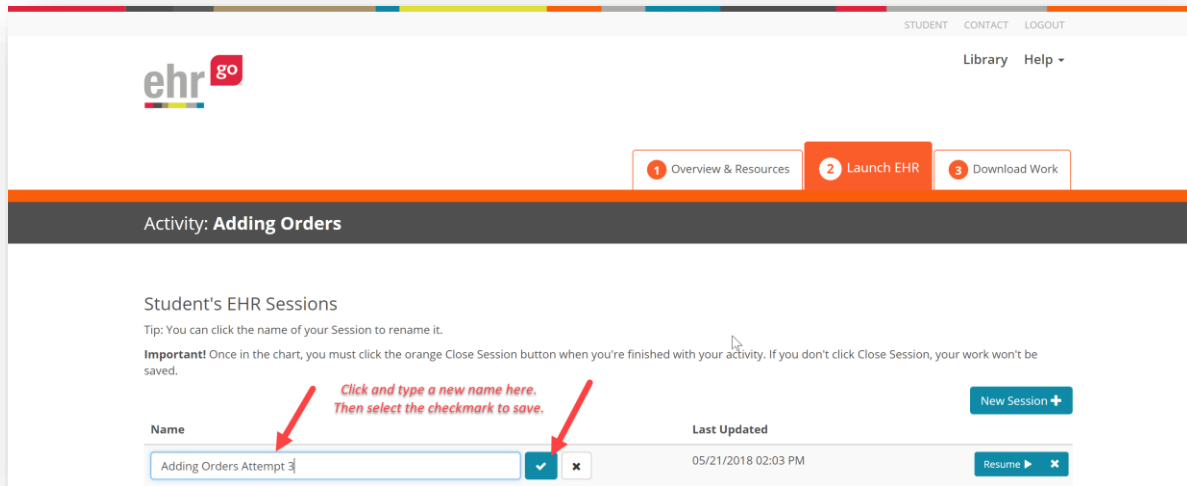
STUDENT CONTACT LOGOUT

ehr go

Library Help

1 Overview & Resources
2 Launch EHR
3 Download Work

Activity: Adding Orders

Student's EHR Sessions

Tip: You can click the name of your Session to rename it.

Important! Once in the chart, you must click the orange Close Session button when you're finished with your activity. If you don't click Close Session, your work won't be saved.

Click and type a new name here.
Then select the checkmark to save.

New Session

| Name | Last Updated |
|---|---|
| Adding Orders Attempt 3 | 05/21/2018 02:03 PM |

Resume